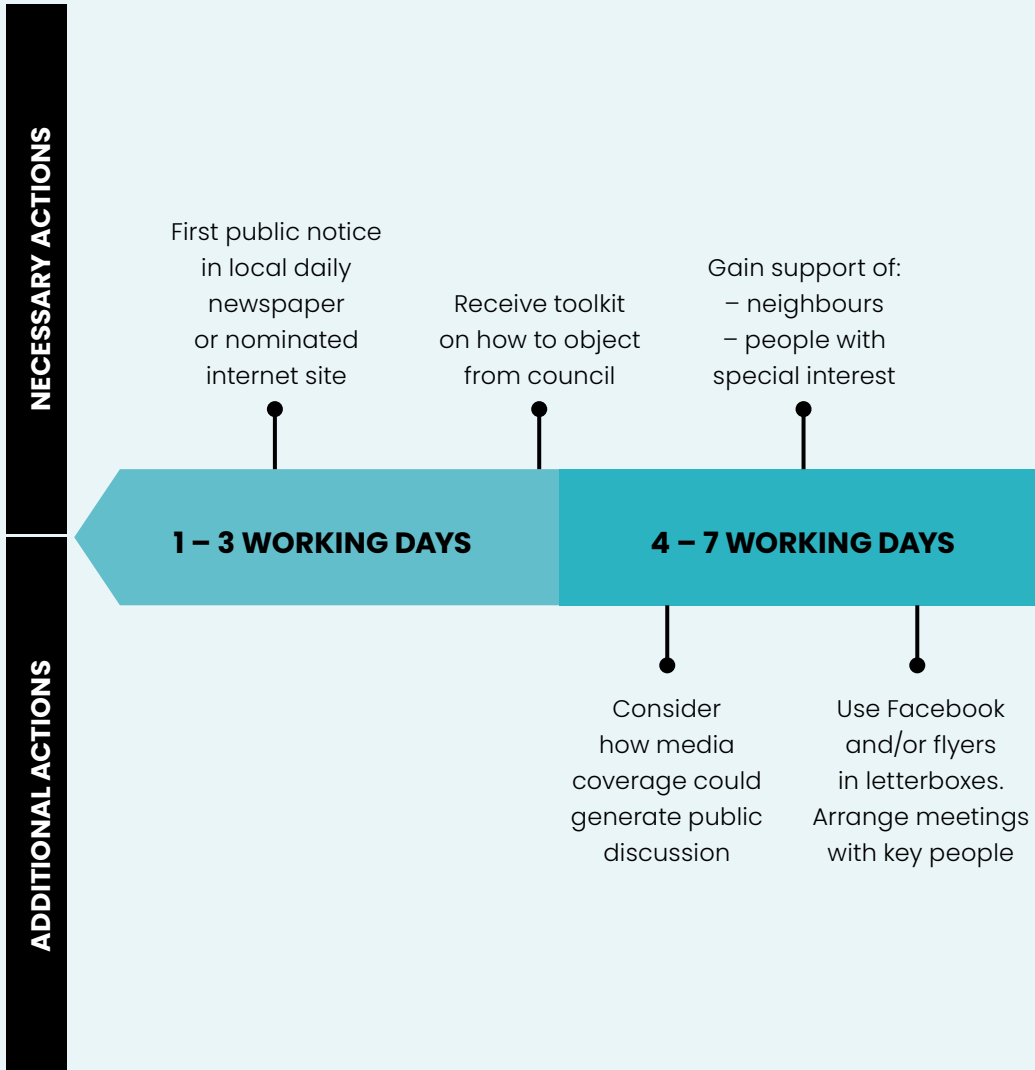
NECESSARY ACTIONS

First public notice in local daily newspaper or nominated internet site

Receive toolkit on how to object from council

Gain support of:
– neighbours
– people with special interest

1 – 3 WORKING DAYS

4 – 7 WORKING DAYS

ADDITIONAL ACTIONS

Consider how media coverage could generate public discussion

Use Facebook and/or flyers in letterboxes. Arrange meetings with key people